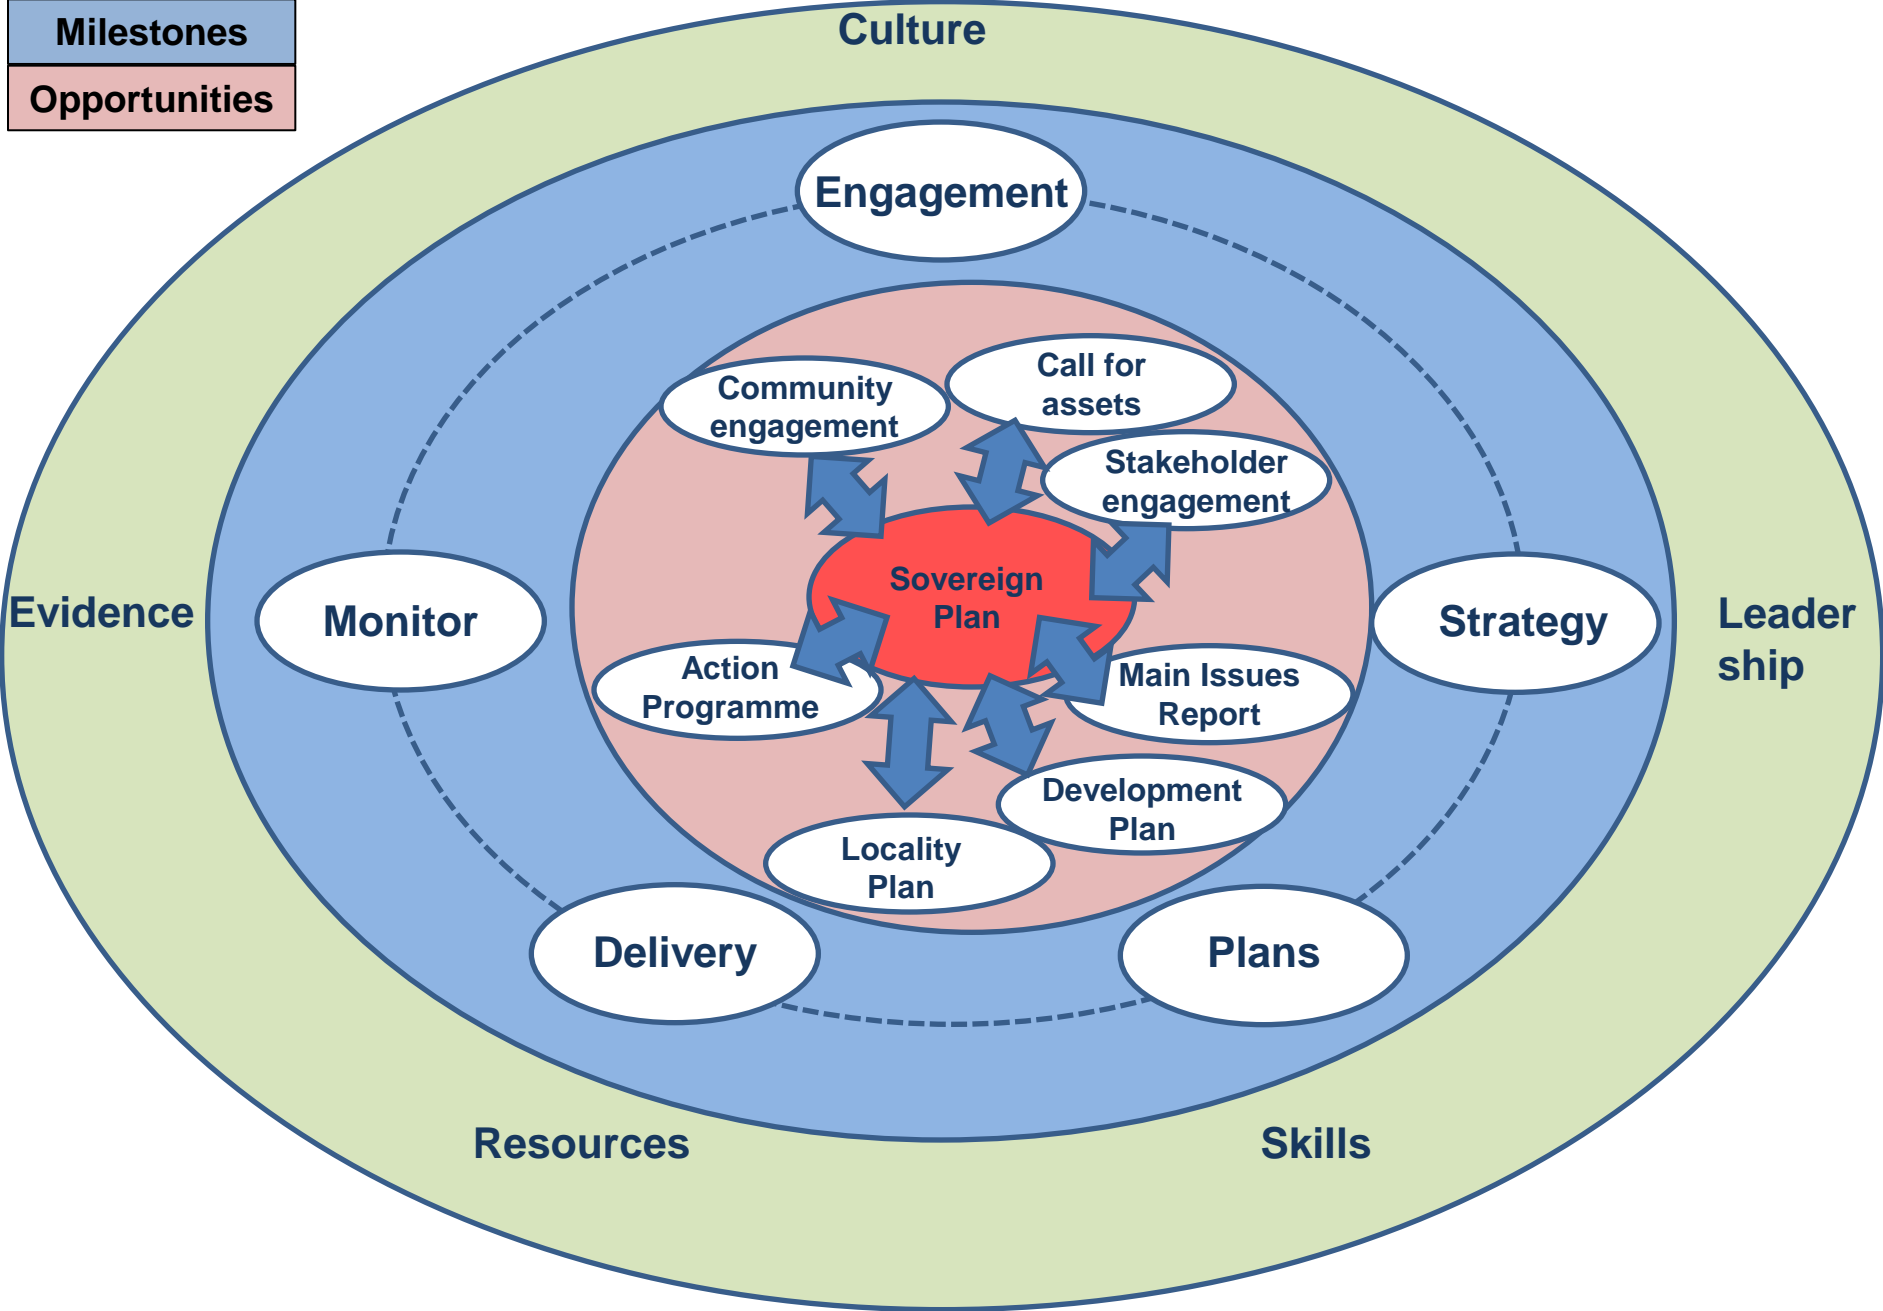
Milestones

Opportunities

Culture

Engagement

Community engagement

Call for assets

Stakeholder engagement

Evidence

Monitor

Sovereign Plan

Strategy

Leader ship

Action Programme

Main Issues Report

Development Plan

Locality Plan

Delivery

Plans

Resources

Skills